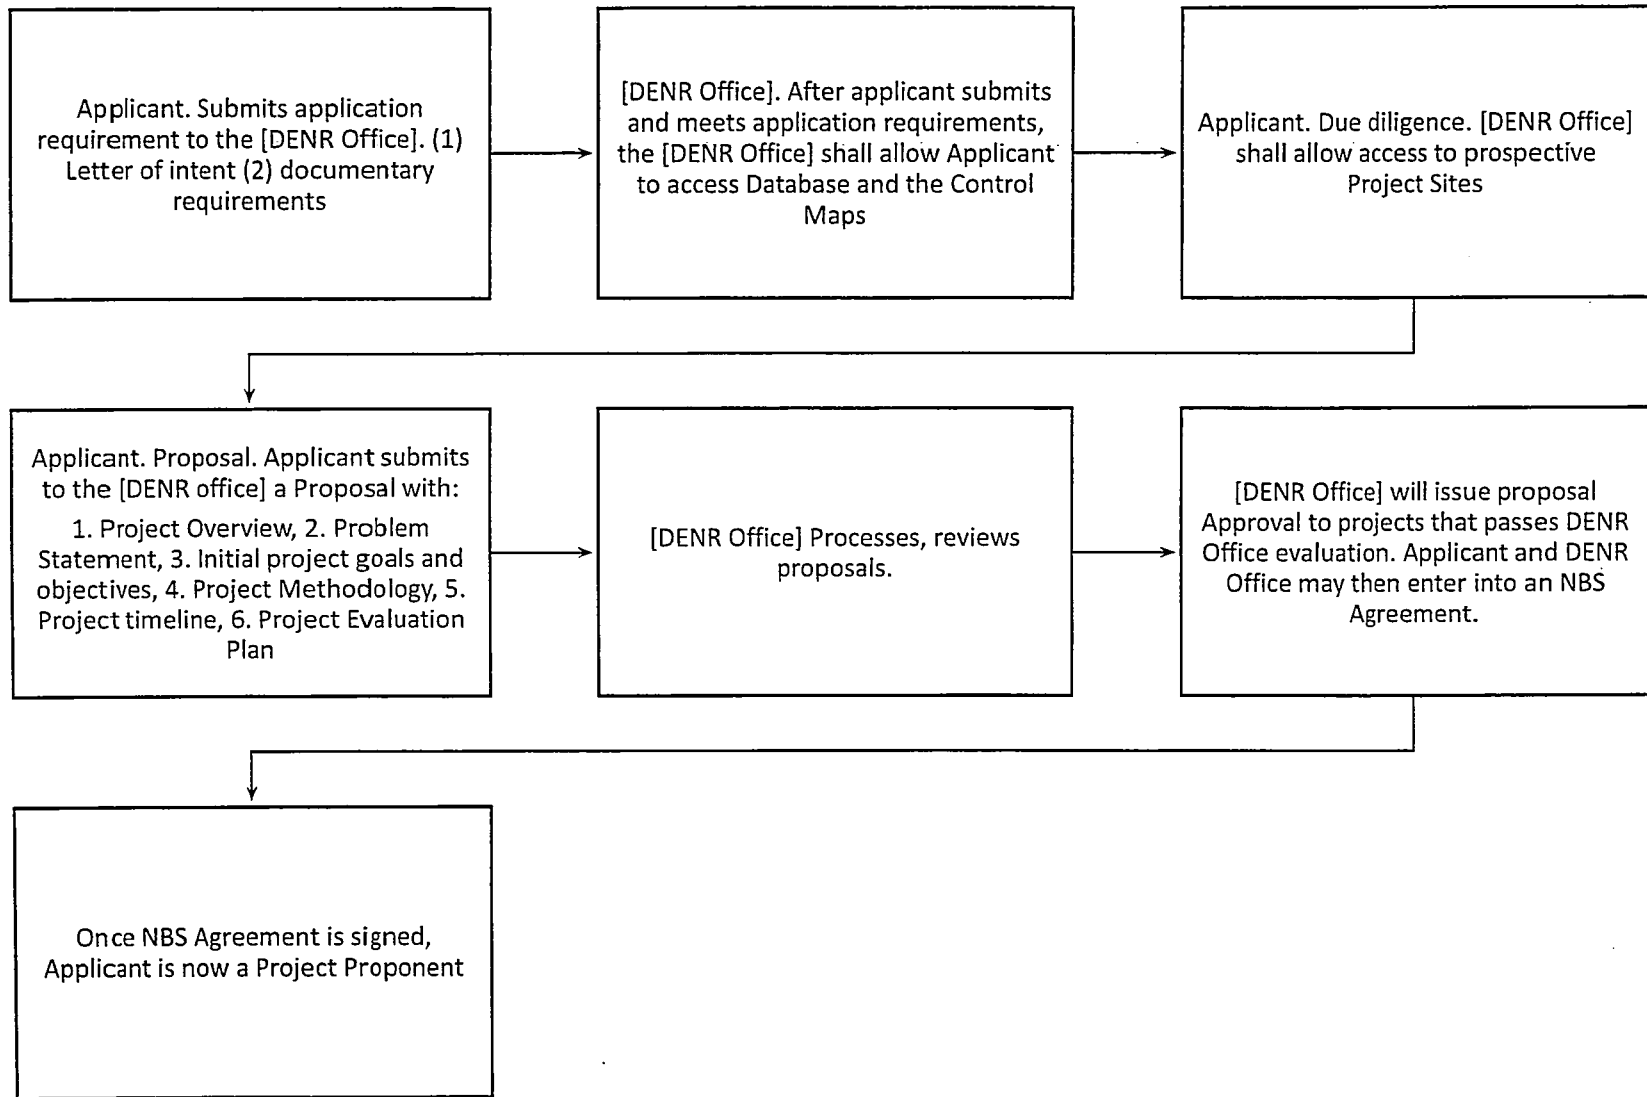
Applicant. Submits application requirement to the [DENR Office]. (1) Letter of intent (2) documentary requirements

[DENR Office]. After applicant submits and meets application requirements, the [DENR Office] shall allow Applicant to access Database and the Control Maps

Applicant. Due diligence. [DENR Office] shall allow access to prospective Project Sites

Applicant. Proposal. Applicant submits to the [DENR office] a Proposal with:
1. Project Overview, 2. Problem Statement, 3. Initial project goals and objectives, 4. Project Methodology, 5. Project timeline, 6. Project Evaluation Plan

[DENR Office] Processes, reviews proposals.

[DENR Office] will issue proposal Approval to projects that passes DENR Office evaluation. Applicant and DENR Office may then enter into an NBS Agreement.

Once NBS Agreement is signed, Applicant is now a Project Proponent